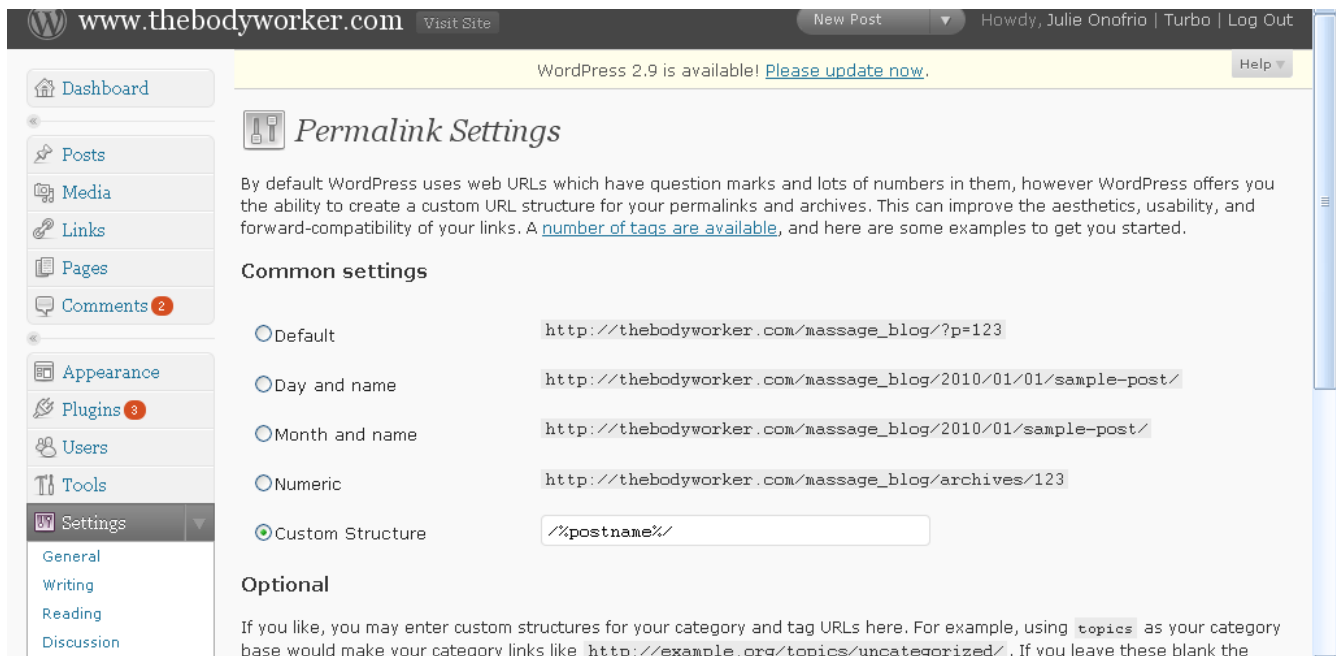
www.thebodyworker.com Visit Site

New Post

Howdy, Julie Onofrio | Turbo | Log Out

WordPress 2.9 is available! Please update now.

Help

Dashboard

Posts

Media

Links

Pages

Comments 2

Appearance

Plugins 3

Users

Tools

Settings

General

Writing

Reading

Discussion

Permalink Settings

By default WordPress uses web URLs which have question marks and lots of numbers in them, however WordPress offers you the ability to create a custom URL structure for your permalinks and archives. This can improve the aesthetics, usability, and forward-compatibility of your links. A number of tags are available, and here are some examples to get you started.

Common settings

Default http://thebodyworker.com/massage_blog/?p=123

Day and name http://thebodyworker.com/massage_blog/2010/01/01/sample-post/

Month and name http://thebodyworker.com/massage_blog/2010/01/sample-post/

Numeric http://thebodyworker.com/massage_blog/archives/123

Custom Structure /%postname%/

Optional

If you like, you may enter custom structures for your category and tag URLs here. For example, using topics as your category base would make your category links like http://example.org/topics/uncategorized/ . If you leave these blank the